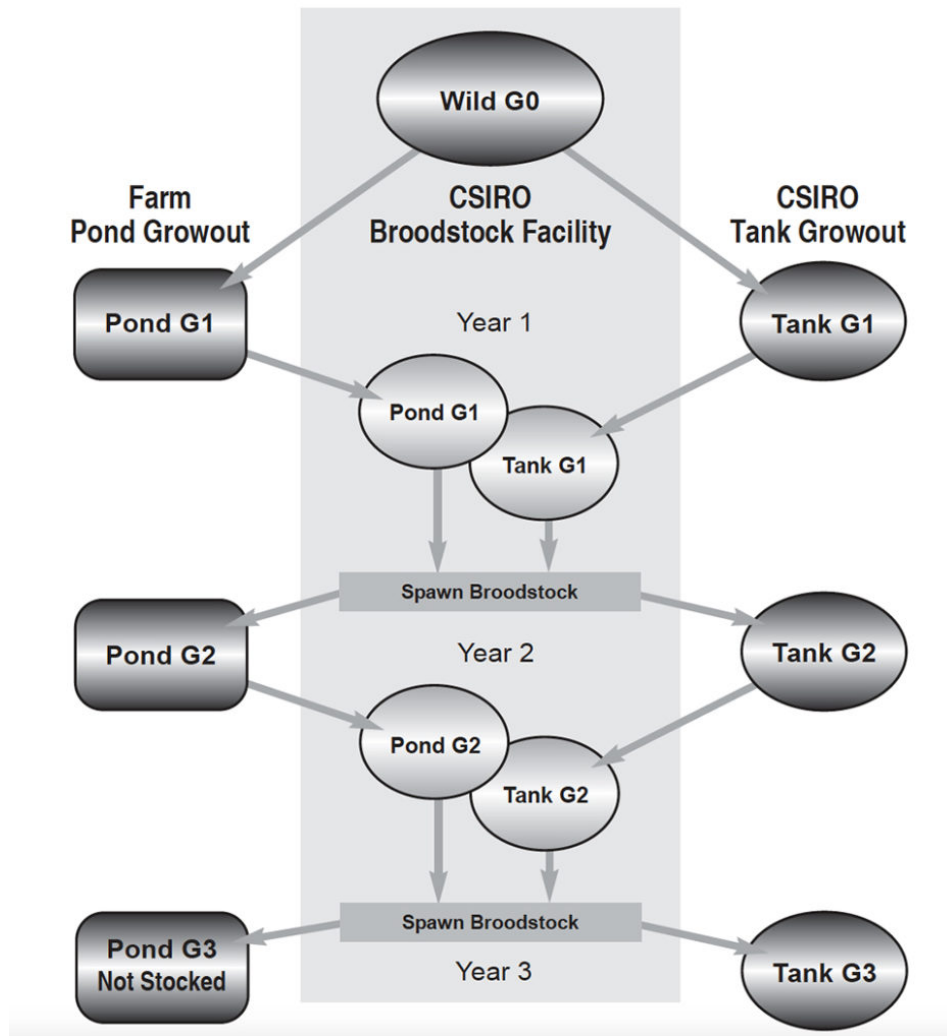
Wild G0

Farm Pond Growout

CSIRO Broodstock Facility

CSIRO Tank Growout

Pond G1

Year 1

Tank G1

Pond G1

Tank G1

Spawn Broodstock

Pond G2

Year 2

Tank G2

Pond G2

Tank G2

Spawn Broodstock

Pond G3 Not Stocked

Year 3

Tank G3